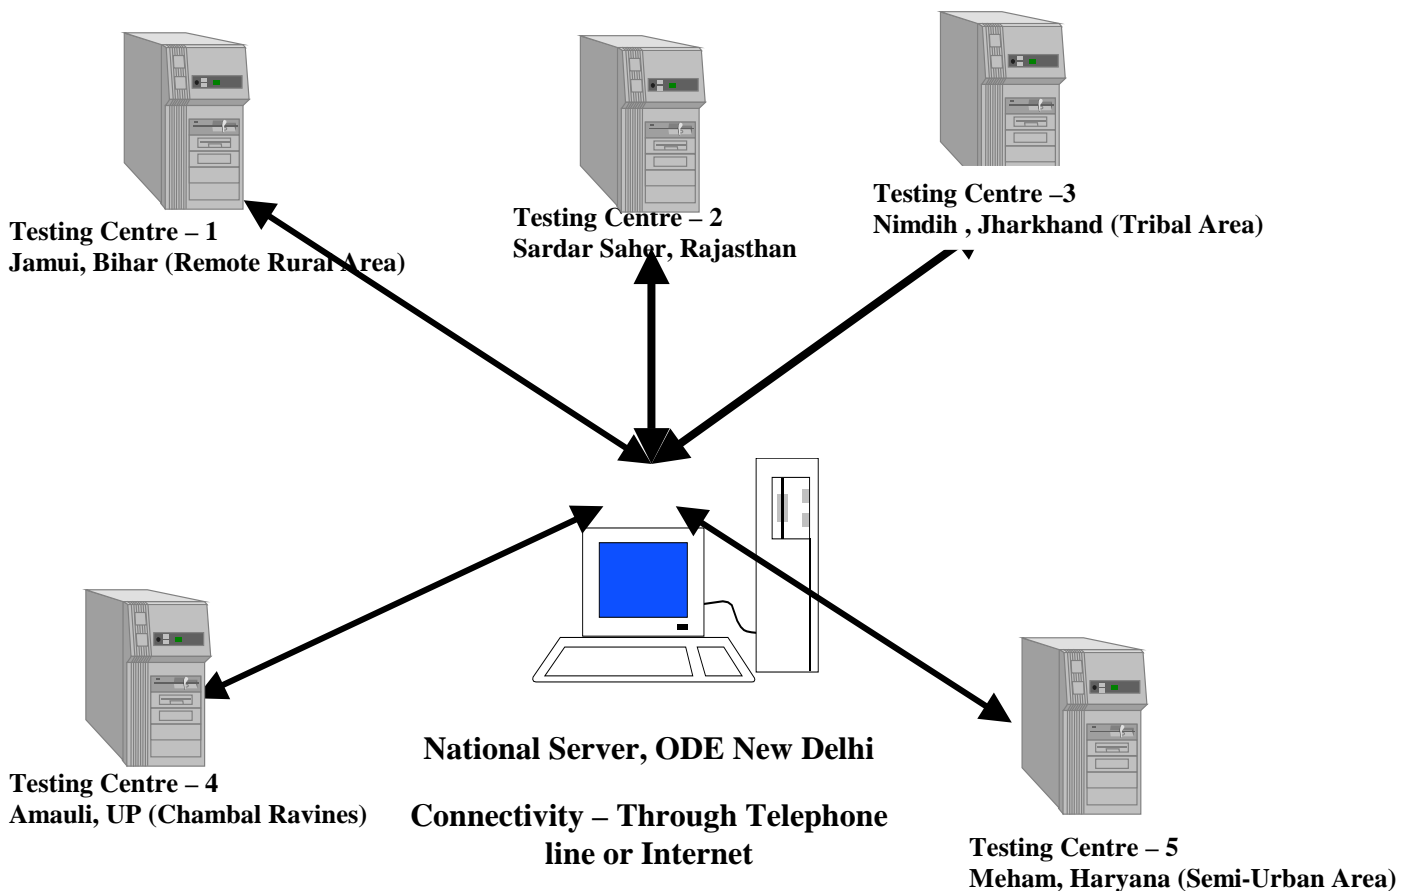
Testing Centre – 1
Jamui, Bihar (Remote Rural Area)

Testing Centre – 2
Sardar Saher, Rajasthan

Testing Centre –3
Nimdih , Jharkhand (Tribal Area)

Testing Centre – 4
Amauli, UP (Chambal Ravines)

National Server, ODE New Delhi

Connectivity – Through Telephone line or Internet

Testing Centre – 5
Meham, Haryana (Semi-Urban Area)